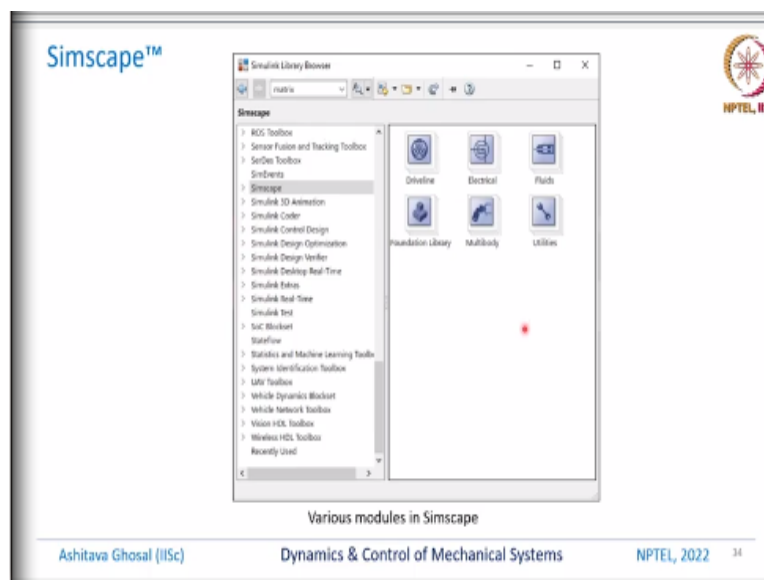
Simscape™

NPTEL, II

Simulink Library Browser

matrix

Simscape

ROS Toolbox
Sensor Fusion and Tracking Toolbox
SerDes Toolbox
SimEvents
Simscape
Simulink 3D Animation
Simulink Coder
Simulink Control Design
Simulink Design Optimization
Simulink Design Verifier
Simulink Desktop Real-Time
Simulink Extras
Simulink Real-Time
Simulink Test
SoC Blockset
Stateflow
Statistics and Machine Learning Toolbo
System Identification Toolbox
UAV Toolbox
Vehicle Dynamics Blockset
Vehicle Network Toolbox
Vision HDL Toolbox
Wireless HDL Toolbox
Recently Used

Driveline
Electrical
Fluids
Foundation Library
Multibody
Utilities

Various modules in Simscape

Ashitava Ghosal (IISc)
Dynamics & Control of Mechanical Systems
NPTEL, 2022
34